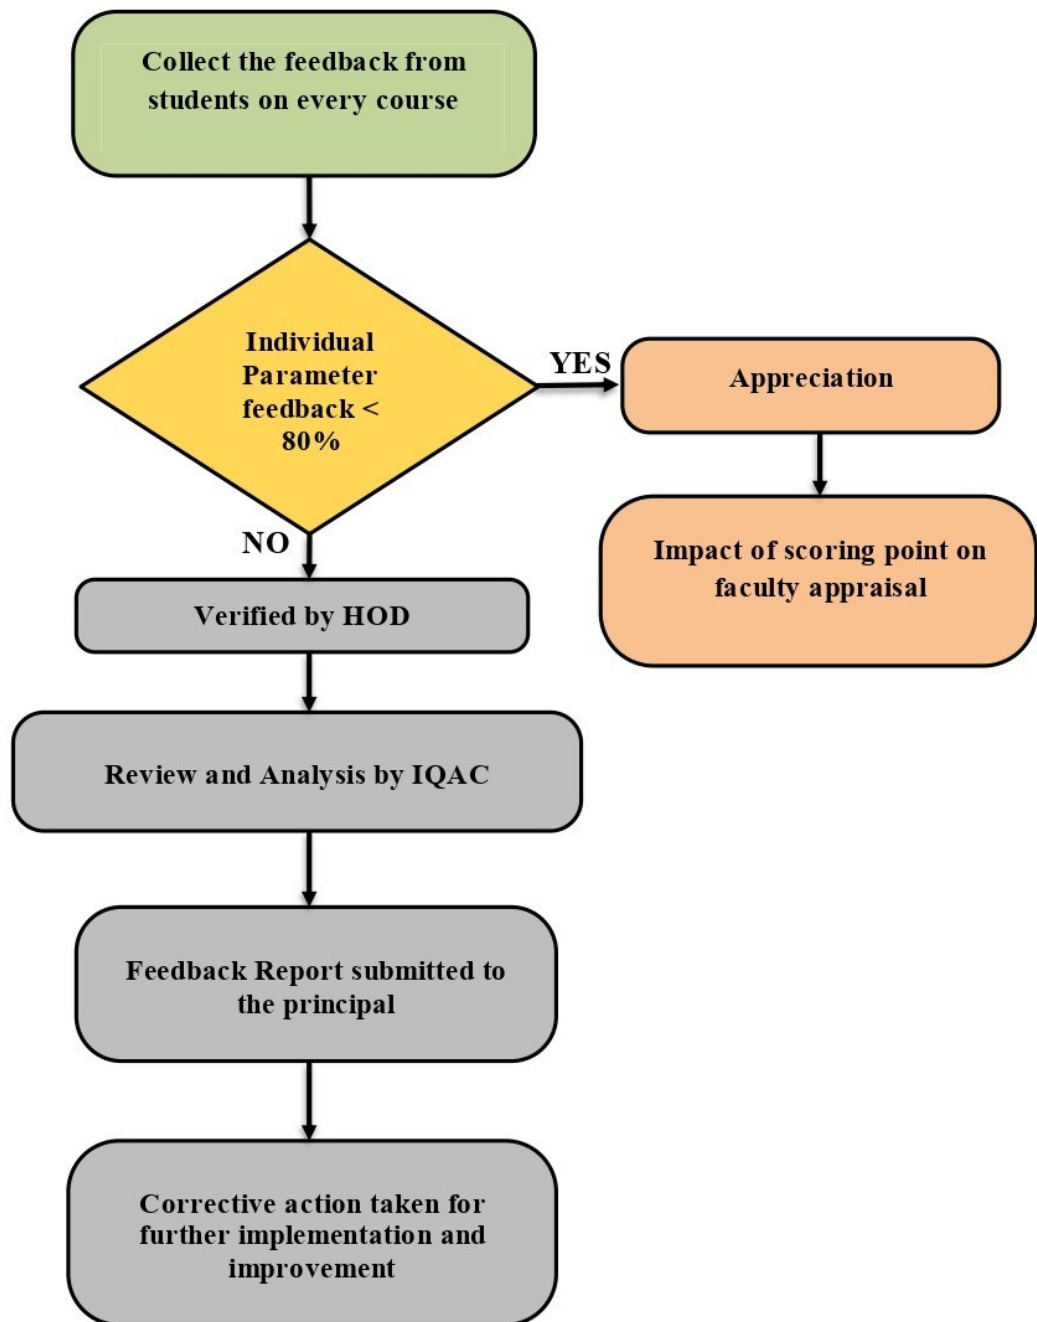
Collect the feedback from students on every course

Individual Parameter feedback < 80%

YES

Appreciation

Impact of scoring point on faculty appraisal

NO

Verified by HOD

Review and Analysis by IQAC

Feedback Report submitted to the principal

Corrective action taken for further implementation and improvement